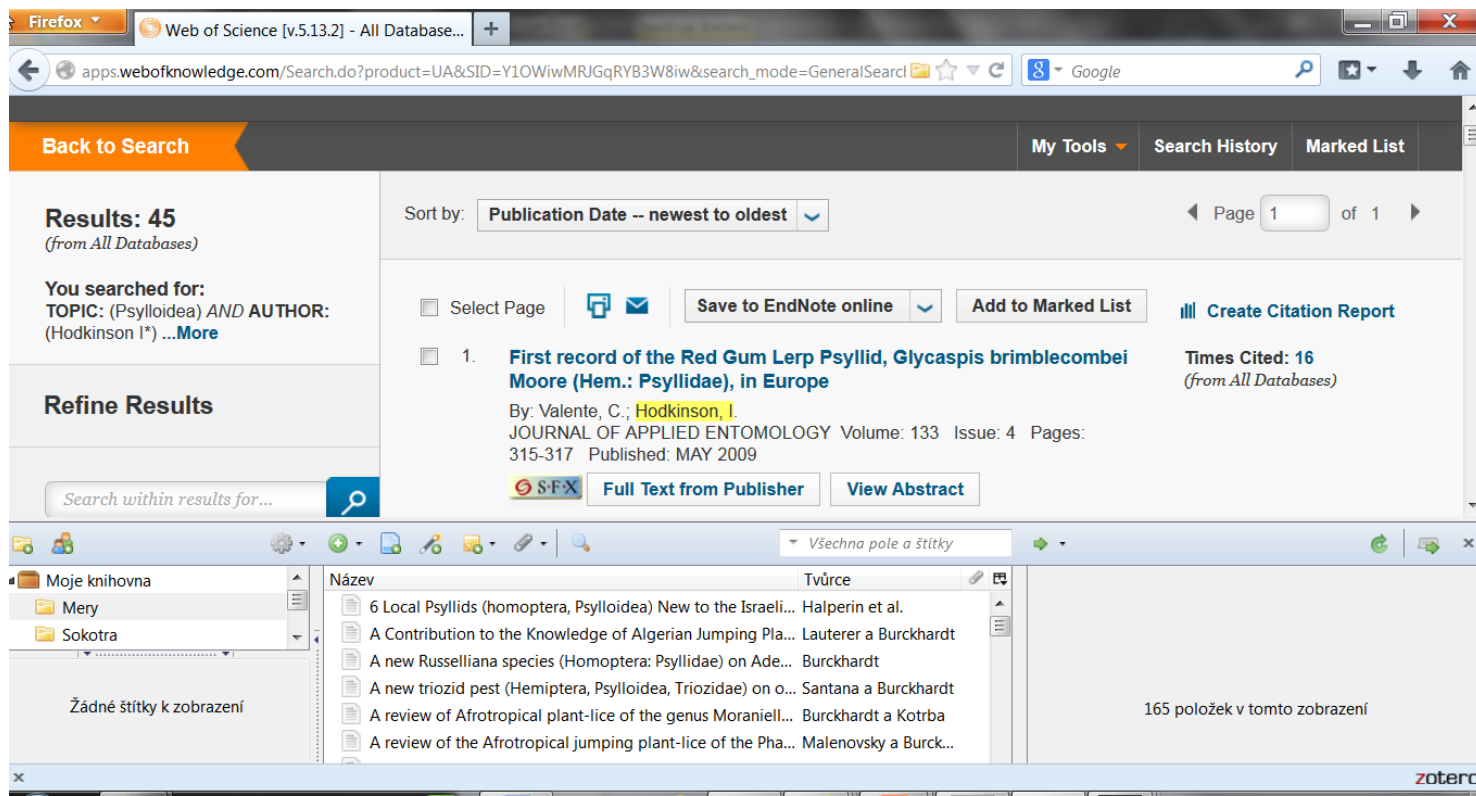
Firefox
Web of Science [v.5.13.2] - All Database...
+
apps.webofknowledge.com/Search.do?product=UA&SID=Y1OWiwMRJGqRYB3W8iw&search_mode=GeneralSearcl
Google

Back to Search
My Tools
Search History
Marked List

Results: 45
(from All Databases)

You searched for:
TOPIC: (Psylloidea) AND AUTHOR: (Hodkinson I*) ...More

Refine Results

Search within results for...

Sort by: Publication Date -- newest to oldest

Page 1 of 1

Select Page
Save to EndNote online
Add to Marked List
Create Citation Report

1. First record of the Red Gum Lerp Psyllid, Glycaspis brimblecombei Moore (Hem.: Psyllidae), in Europe
By: Valente, C.; Hodkinson, I.
JOURNAL OF APPLIED ENTOMOLOGY Volume: 133 Issue: 4 Pages: 315-317 Published: MAY 2009
S·F·X
Full Text from Publisher
View Abstract

Times Cited: 16
(from All Databases)

Všechna pole a štítky

Moje knihovna
Mery
Sokotra

Žádné štítky k zobrazení

| Název | Tvůrce |
|---|---|
| 6 Local Psyllids (homoptera, Psylloidea) New to the Israeli... | Halperin et al. |
| A Contribution to the Knowledge of Algerian Jumping Pla... | Lauterer a Burckhardt |
| A new Russelliana species (Homoptera: Psyllidae) on Ade... | Burckhardt |
| A new triozid pest (Hemiptera, Psylloidea, Triozidae) on o... | Santana a Burckhardt |
| A review of Afrotropical plant-lice of the genus Moraniell... | Burckhardt a Kotrba |
| A review of the Afrotropical jumping plant-lice of the Pha... | Malenovsky a Burck... |

165 položek v tomto zobrazení

zotero